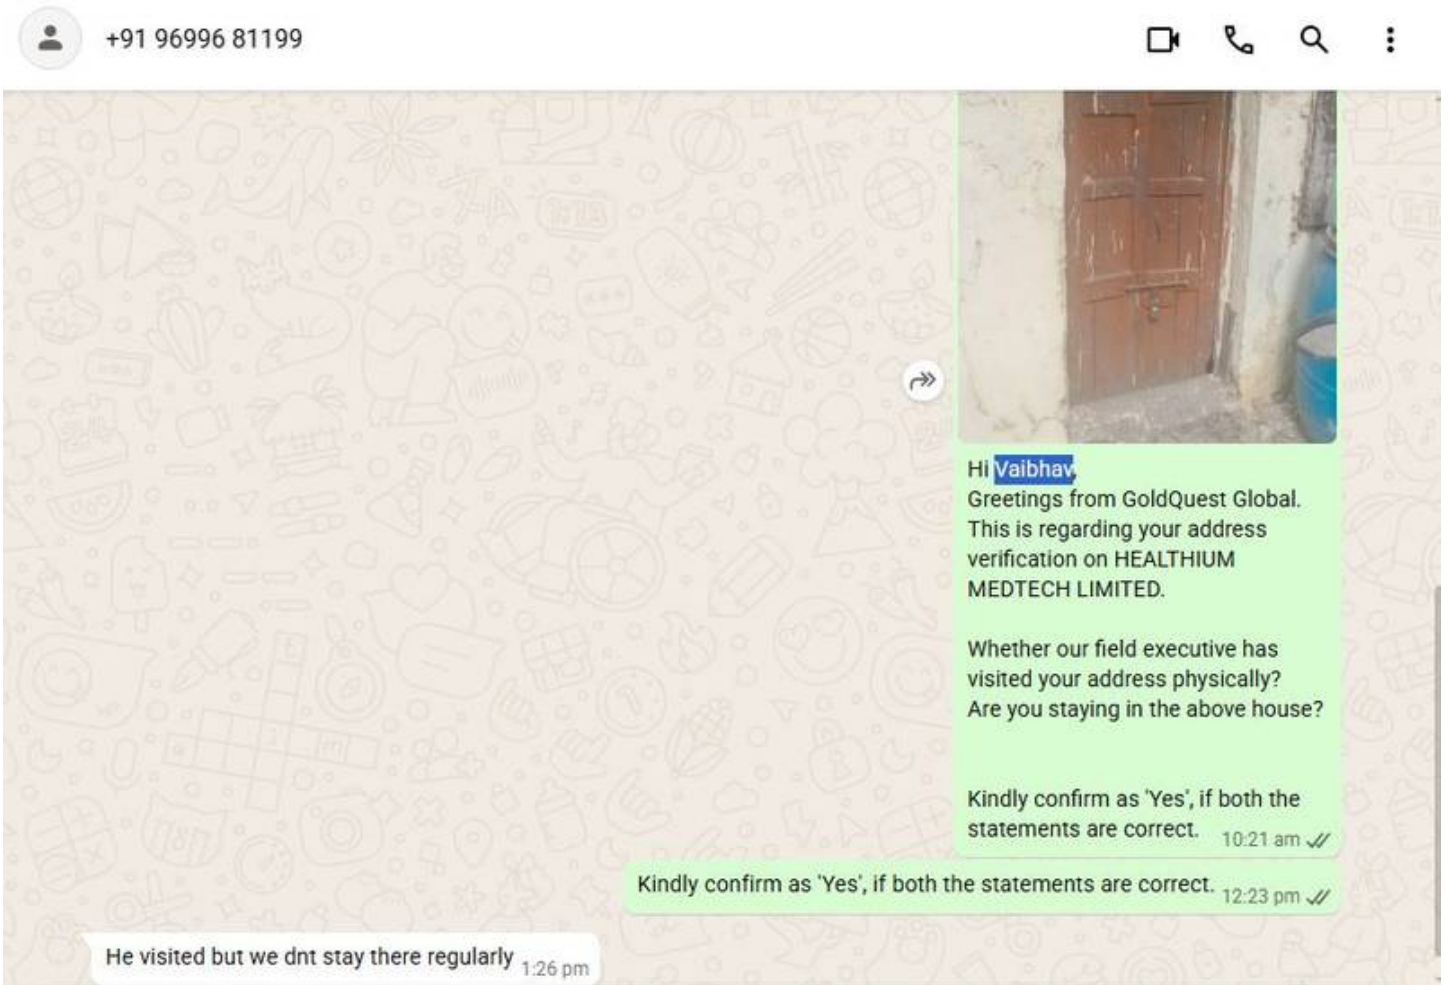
+91 96996 81199

Hi Vaibhav
Greetings from GoldQuest Global.
This is regarding your address verification on HEALTHIUM MEDTECH LIMITED.

Whether our field executive has visited your address physically?
Are you staying in the above house?

Kindly confirm as 'Yes', if both the statements are correct. 10:21 am

Kindly confirm as 'Yes', if both the statements are correct. 12:23 pm

He visited but we dnt stay there regularly 1:26 pm